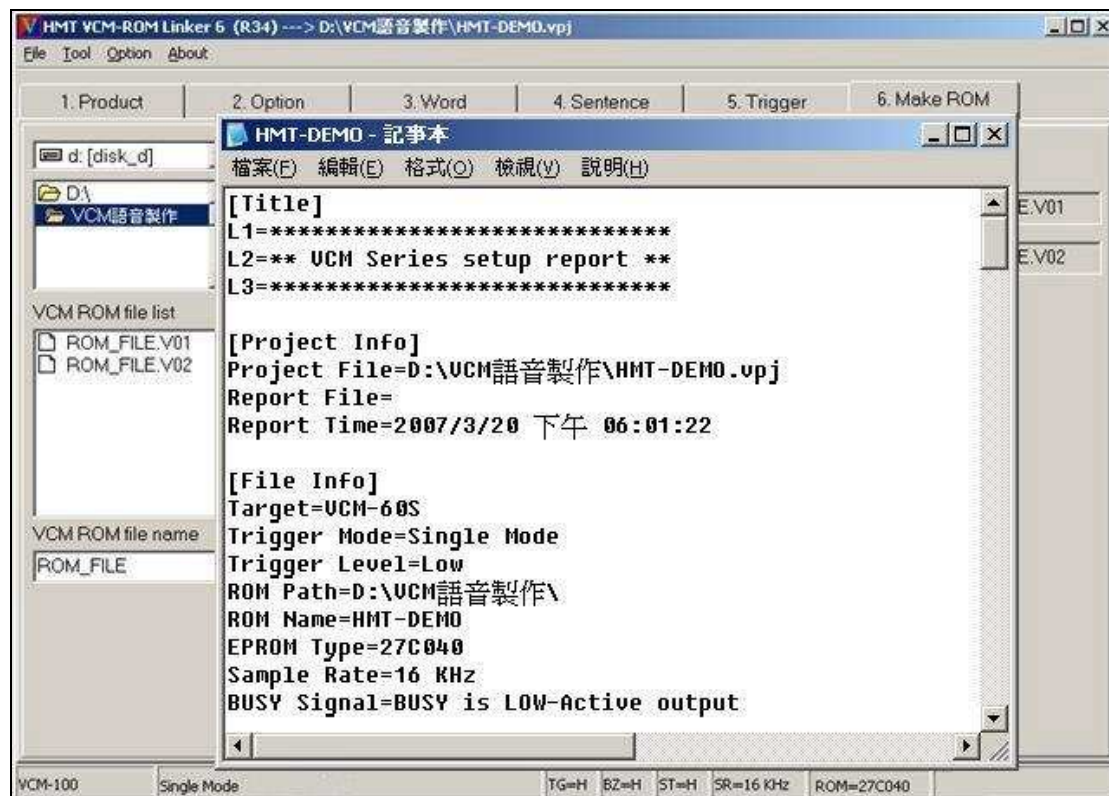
HMT VCM-ROM Linker 6 (R34) ---> D:\VCM語音製作\HMT-DEMO.vpj

File Tool Option About

1. Product | 2. Option | 3. Word | 4. Sentence | 5. Trigger | 6. Make ROM

d: [disk_d]

D:\
VCM語音製作

VCM ROM file list
ROM_FILE.V01
ROM_FILE.V02

VCM ROM file name
ROM_FILE

E.V01
E.V02

HMT-DEMO - 記事本

檔案(F) 編輯(E) 格式(O) 檢視(V) 說明(H)

[Title]
L1=******************************
L2=** VCM Series setup report **
L3=******************************

[Project Info]
Project File=D:\VCM語音製作\HMT-DEMO.vpj
Report File=
Report Time=2007/3/20 下午 06:01:22

[File Info]
Target=VCM-60S
Trigger Mode=Single Mode
Trigger Level=Low
ROM Path=D:\VCM語音製作\
ROM Name=HMT-DEMO
EPROM Type=27C040
Sample Rate=16 KHz
BUSY Signal=BUSY is LOW-Active output

VCM-100 | Single Mode | TG=H | BZ=H | ST=H | SR=16 KHz | ROM=27C040